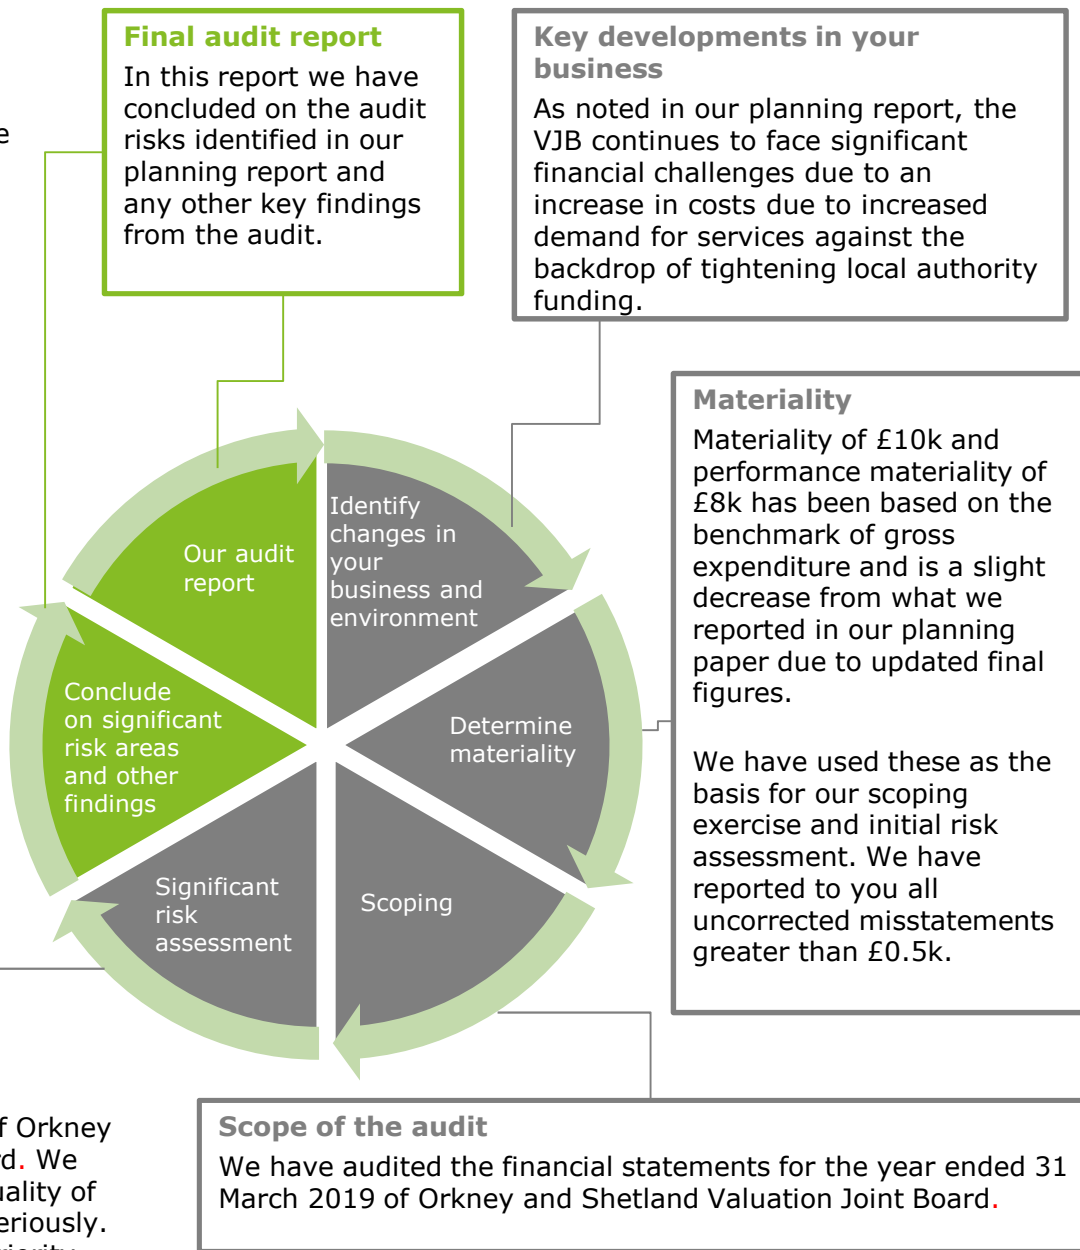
e

Final audit report

In this report we have concluded on the audit risks identified in our planning report and any other key findings from the audit.

Key developments in your business

As noted in our planning report, the VJB continues to face significant financial challenges due to an increase in costs due to increased demand for services against the backdrop of tightening local authority funding.

Materiality

Materiality of £10k and performance materiality of £8k has been based on the benchmark of gross expenditure and is a slight decrease from what we reported in our planning paper due to updated final figures.

We have used these as the basis for our scoping exercise and initial risk assessment. We have reported to you all uncorrected misstatements greater than £0.5k.

Our audit report

Identify changes in your business and environment

Determine materiality

Scoping

Significant risk assessment

Conclude on significant risk areas and other findings

f Orkney
rd. We
uality of
eriously.
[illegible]

Scope of the audit

We have audited the financial statements for the year ended 31 March 2019 of Orkney and Shetland Valuation Joint Board.